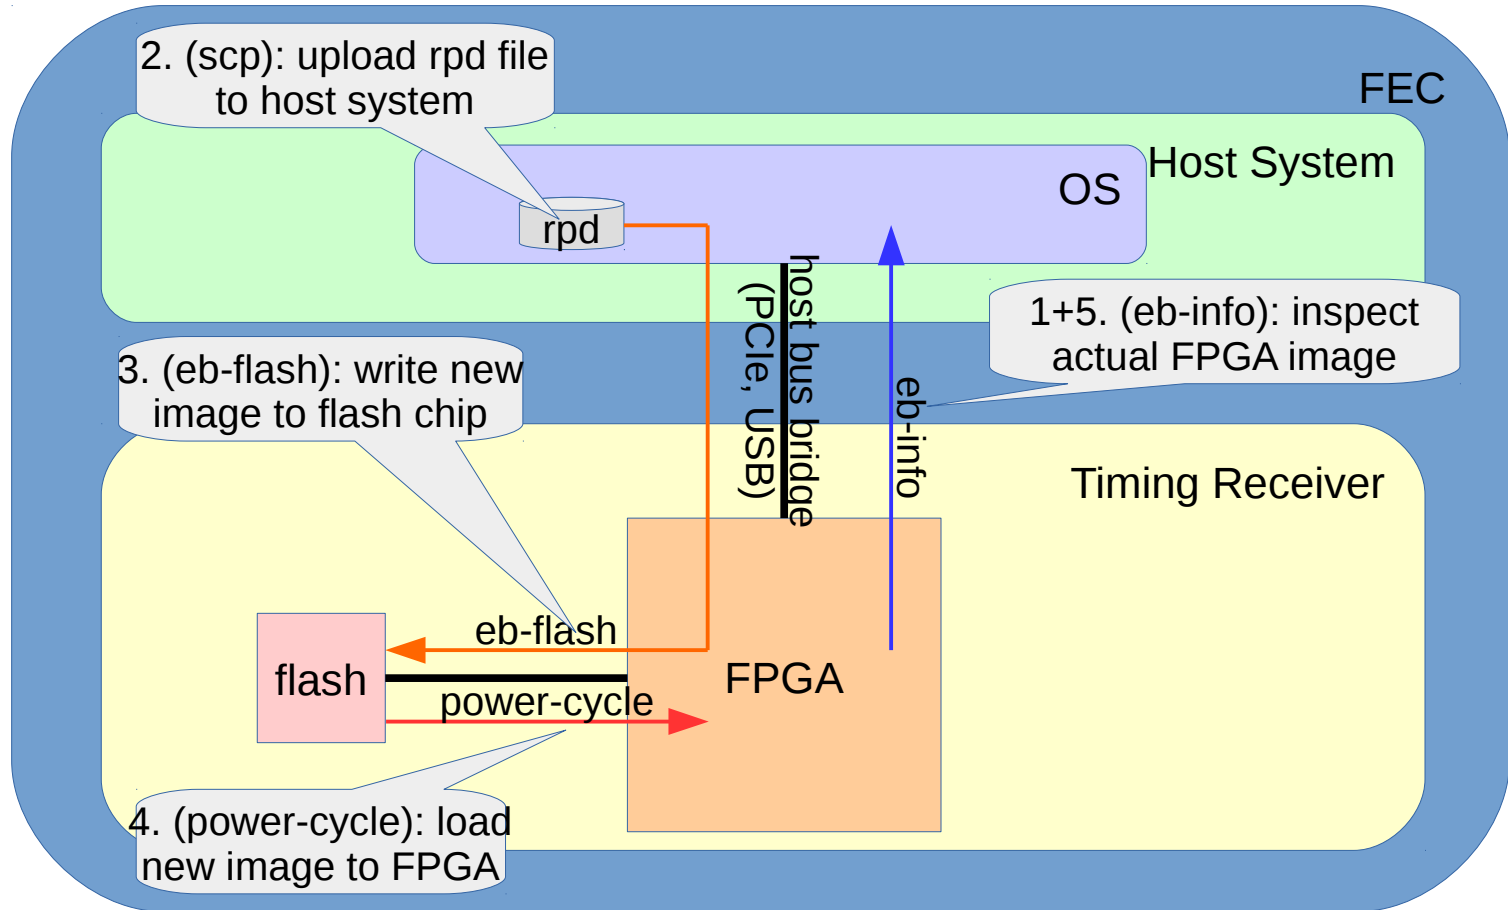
2. (scp): upload rpd file to host system

FEC

Host System

OS

rpd

host bus bridge (PCIe, USB)

1+5. (eb-info): inspect actual FPGA image

3. (eb-flash): write new image to flash chip

eb-info

Timing Receiver

eb-flash

flash

FPGA

power-cycle

4. (power-cycle): load new image to FPGA